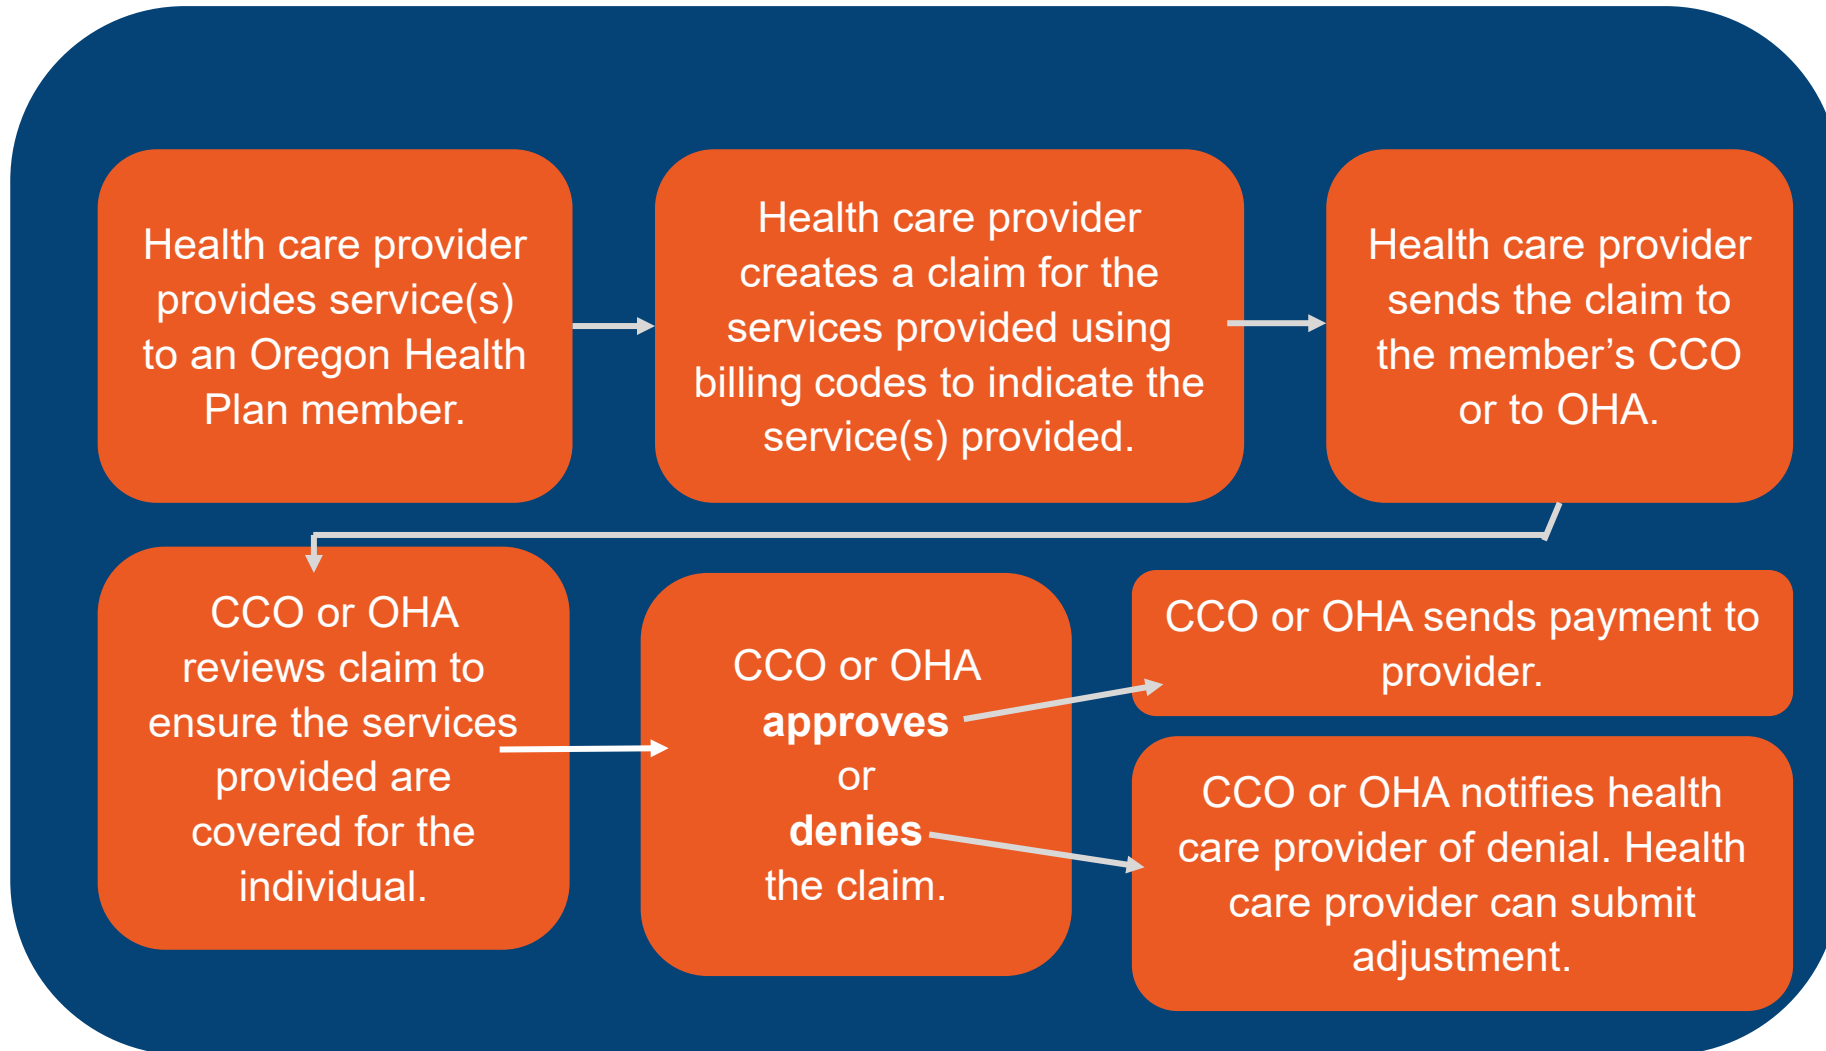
Health care provider provides service(s) to an Oregon Health Plan member.

Health care provider creates a claim for the services provided using billing codes to indicate the service(s) provided.

Health care provider sends the claim to the member’s CCO or to OHA.

CCO or OHA reviews claim to ensure the services provided are covered for the individual.

CCO or OHA **approves** or **denies** the claim.

CCO or OHA sends payment to provider.

CCO or OHA notifies health care provider of denial. Health care provider can submit adjustment.